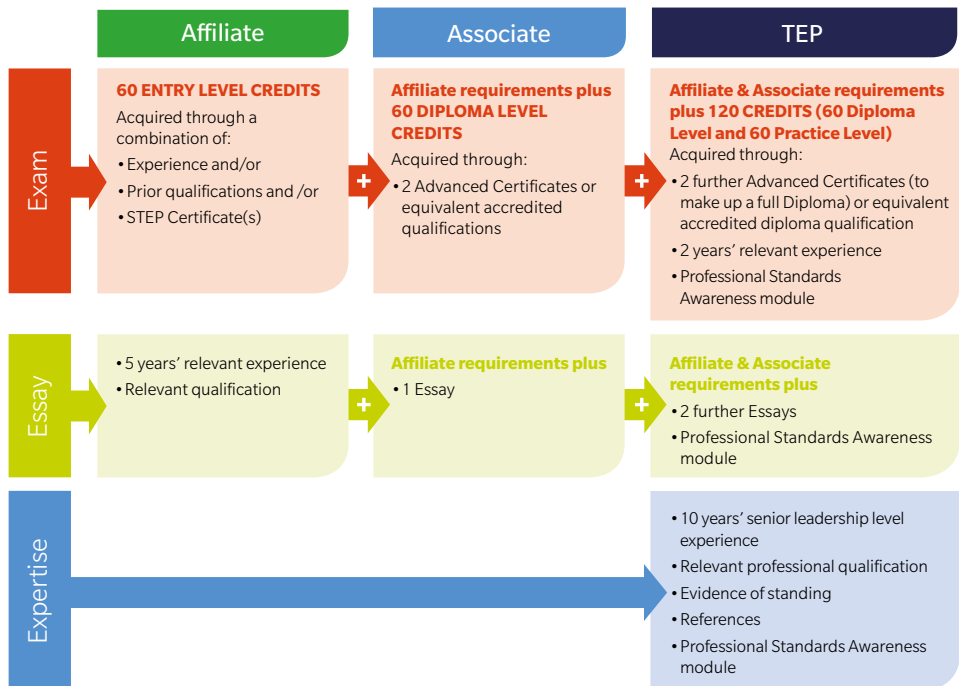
Affiliate

Associate

TEP

Exam

60 ENTRY LEVEL CREDITS

Acquired through a combination of:

• Experience and/or
• Prior qualifications and /or
• STEP Certificate(s)

+

Affiliate requirements plus 60 DIPLOMA LEVEL CREDITS

Acquired through:

• 2 Advanced Certificates or equivalent accredited qualifications

+

Affiliate & Associate requirements plus 120 CREDITS (60 Diploma Level and 60 Practice Level)

Acquired through:

• 2 further Advanced Certificates (to make up a full Diploma) or equivalent accredited diploma qualification
• 2 years' relevant experience
• Professional Standards Awareness module

Essay

• 5 years' relevant experience
• Relevant qualification

+

Affiliate requirements plus

• 1 Essay

+

Affiliate & Associate requirements plus

• 2 further Essays
• Professional Standards Awareness module

Expertise

• 10 years' senior leadership level experience
• Relevant professional qualification
• Evidence of standing
• References
• Professional Standards Awareness module